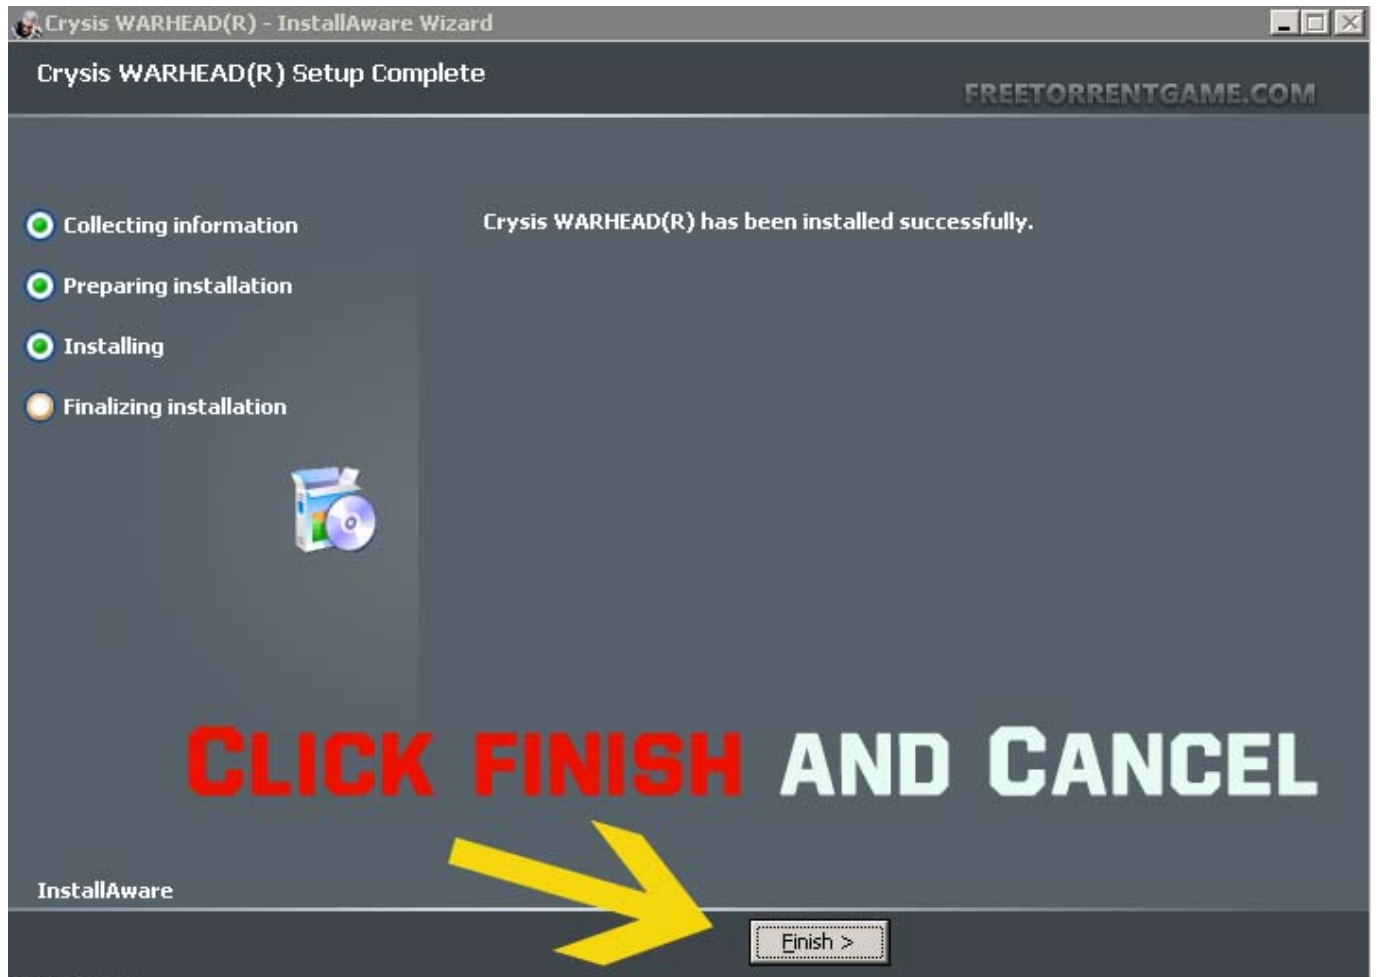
Crysis WARHEAD(R) - InstallAware Wizard

Crysis WARHEAD(R) Setup Complete

FREETORRENTGAME.COM

Collecting information

Preparing installation

Installing

Finalizing installation

Crysis WARHEAD(R) has been installed successfully.

CLICK FINISH AND CANCEL

InstallAware

Finish >